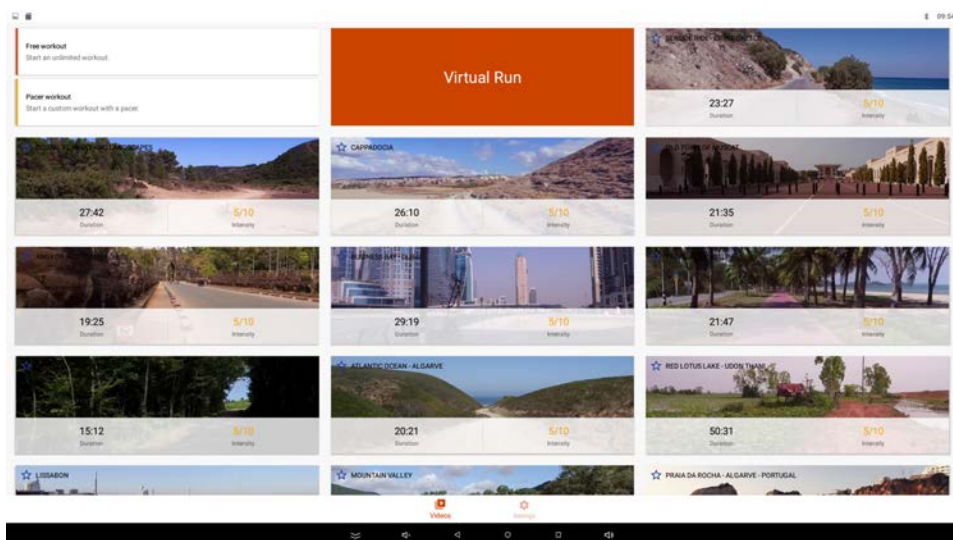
09:54

Free workout
Start an unlimited workout

Pacer workout
Start a custom workout with a pacer

Virtual Run

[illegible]
23:27
Duration
5/10
Intensity

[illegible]
27:42
Duration
5/10
Intensity

CAPPADOCIA
26:10
Duration
5/10
Intensity

OLD TOWN OF MUSCAT
21:35
Duration
5/10
Intensity

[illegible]
19:25
Duration
5/10
Intensity

BUSINESS BAY - DUBAI
29:19
Duration
5/10
Intensity

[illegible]
21:47
Duration
5/10
Intensity

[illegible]
15:12
Duration
5/10
Intensity

ATLANTIC OCEAN - ALGARVE
20:21
Duration
5/10
Intensity

RED LOTUS LAKE - UDON THANI
50:31
Duration
5/10
Intensity

LISSABON

MOUNTAIN VALLEY

PRAIA DA ROCHA - ALGARVE - PORTUGAL

Videos
Settings